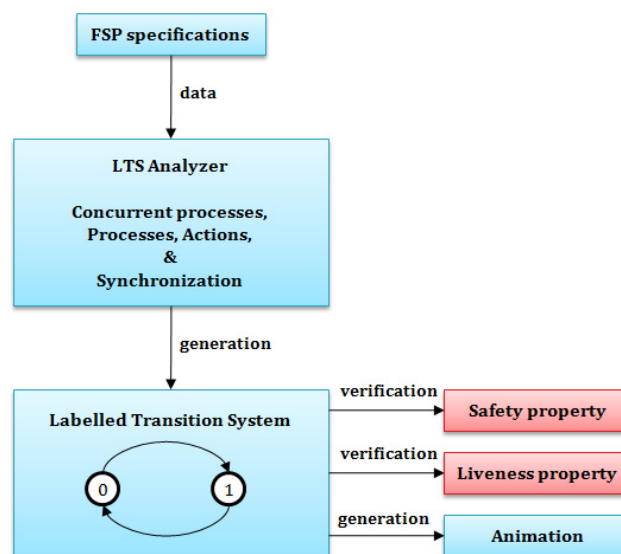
FSP specifications

data

LTS Analyzer

Concurrent processes,
Processes, Actions,
&
Synchronization

generation

Labelled Transition System

0

1

verification

Safety property

verification

Liveness property

generation

Animation